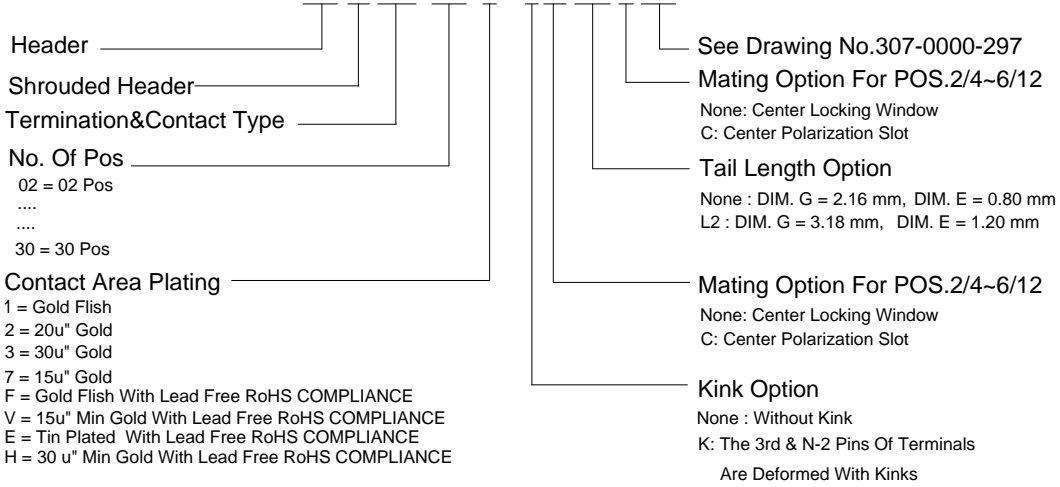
Header

Shrouded Header

Termination&Contact Type

No. Of Pos
02 = 02 Pos
....
....
30 = 30 Pos

Contact Area Plating
1 = Gold Flish
2 = 20u" Gold
3 = 30u" Gold
7 = 15u" Gold
F = Gold Flish With Lead Free RoHS COMPLIANCE
V = 15u" Min Gold With Lead Free RoHS COMPLIANCE
E = Tin Plated With Lead Free RoHS COMPLIANCE
H = 30 u" Min Gold With Lead Free RoHS COMPLIANCE

See Drawing No.307-0000-297

Mating Option For POS.2/4~6/12
None: Center Locking Window
C: Center Polarization Slot

Tail Length Option
None : DIM. G = 2.16 mm, DIM. E = 0.80 mm
L2 : DIM. G = 3.18 mm, DIM. E = 1.20 mm

Mating Option For POS.2/4~6/12
None: Center Locking Window
C: Center Polarization Slot

Kink Option
None : Without Kink
K: The 3rd & N-2 Pins Of Terminals Are Deformed With Kinks